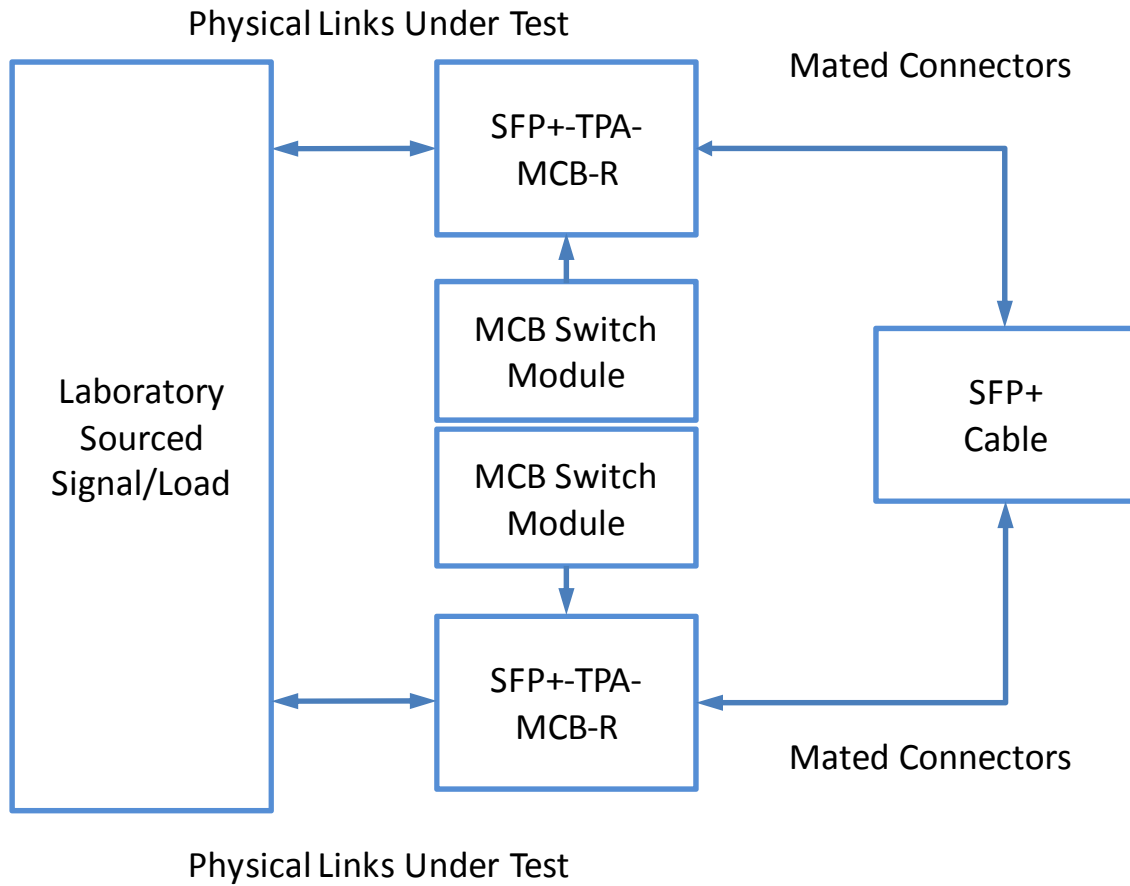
Physical Links Under Test

Mated Connectors

Laboratory Sourced Signal/Load

SFP+-TPA-MCB-R

MCB Switch Module

MCB Switch Module

SFP+-TPA-MCB-R

SFP+ Cable

Mated Connectors

Physical Links Under Test